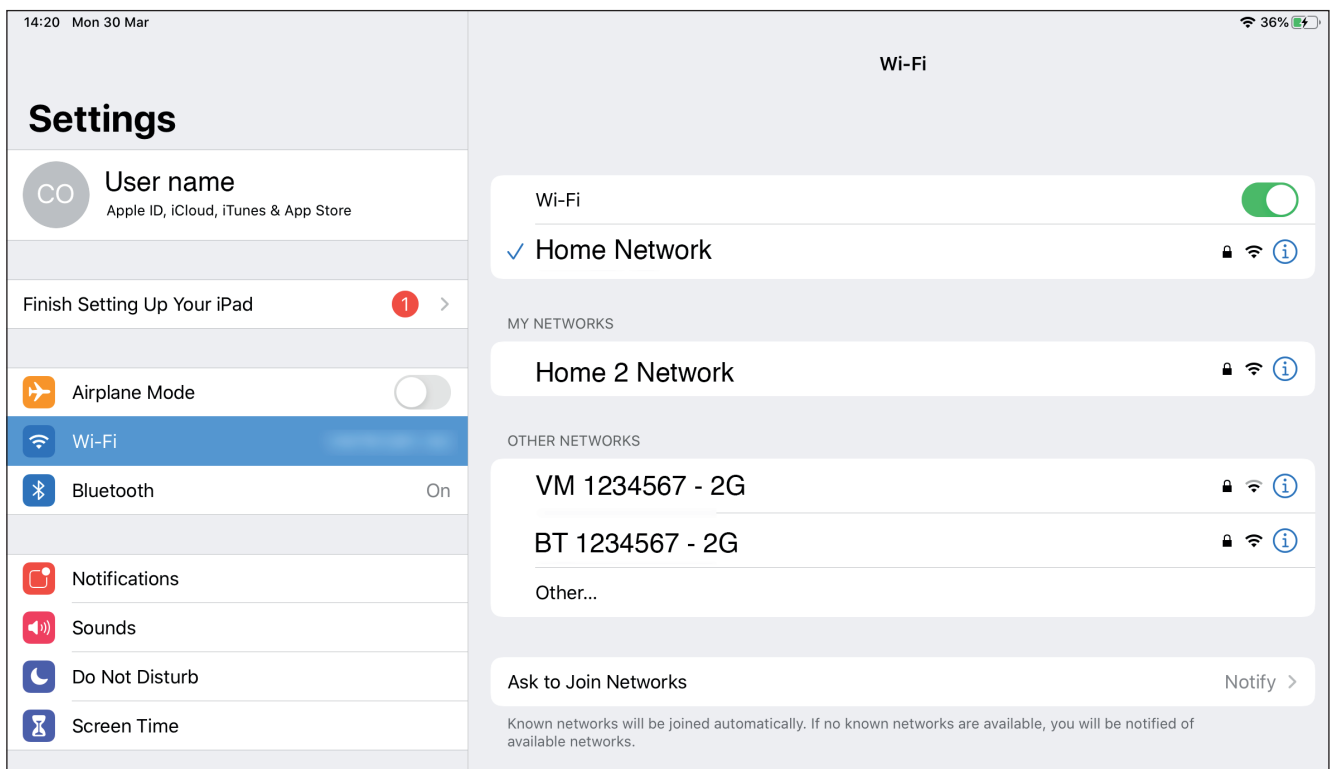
14:20 Mon 30 Mar

36%

Settings

CO User name
Apple ID, iCloud, iTunes & App Store

Finish Setting Up Your iPad 1

Airplane Mode

Wi-Fi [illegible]

Bluetooth On

Notifications

Sounds

Do Not Disturb

Screen Time

Wi-Fi

Wi-Fi

✓ Home Network

MY NETWORKS

Home 2 Network

OTHER NETWORKS

VM 1234567 - 2G

BT 1234567 - 2G

Other...

Ask to Join Networks Notify

Known networks will be joined automatically. If no known networks are available, you will be notified of available networks.